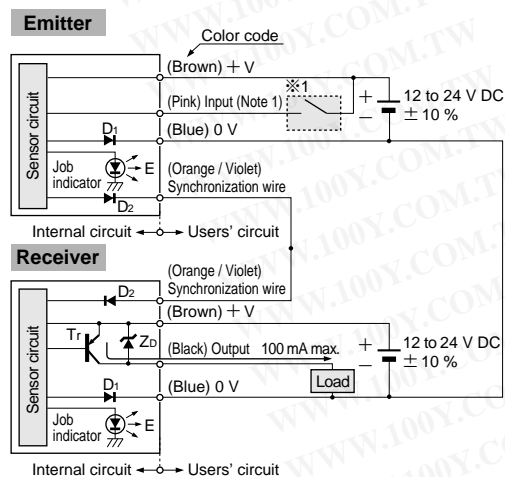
Emitter

Color code

(Brown) + V

※1

Sensor circuit

(Pink) Input (Note 1)

12 to 24 V DC
± 10 %

D1

(Blue) 0 V

Job indicator

E

(Orange / Violet)
Synchronization wire

D2

Internal circuit ← → Users' circuit

Receiver

(Orange / Violet)
Synchronization wire

D2

(Brown) + V

Tr

ZD

Sensor circuit

(Black) Output 100 mA max.

12 to 24 V DC
± 10 %

D1

Load

(Blue) 0 V

Job indicator

E

Internal circuit ← → Users' circuit

WWW.100Y.COM.TW